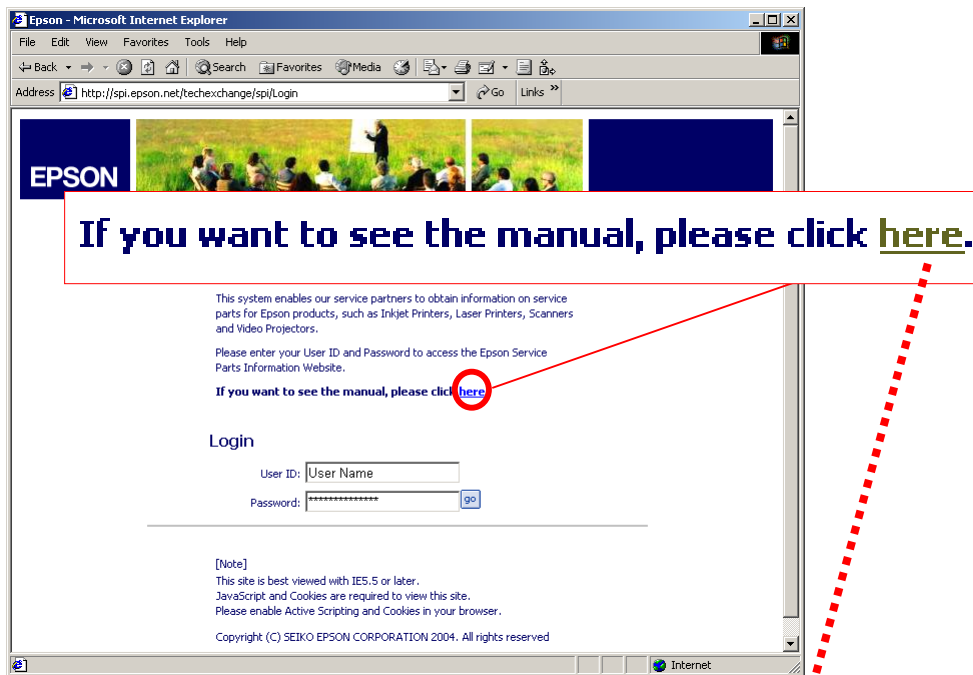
Epson - Microsoft Internet Explorer

File Edit View Favorites Tools Help

Back Search Favorites Media

Address http://spi.epson.net/techexchange/spi/Login Go Links

EPSON

If you want to see the manual, please click here.

This system enables our service partners to obtain information on service parts for Epson products, such as Inkjet Printers, Laser Printers, Scanners and Video Projectors.

Please enter your User ID and Password to access the Epson Service Parts Information Website.

If you want to see the manual, please click here.

Login

User ID: User Name

Password: *************** go

[Note]
This site is best viewed with IE5.5 or later.
JavaScript and Cookies are required to view this site.
Please enable Active Scripting and Cookies in your browser.

Copyright (C) SEIKO EPSON CORPORATION 2004. All rights reserved

Internet